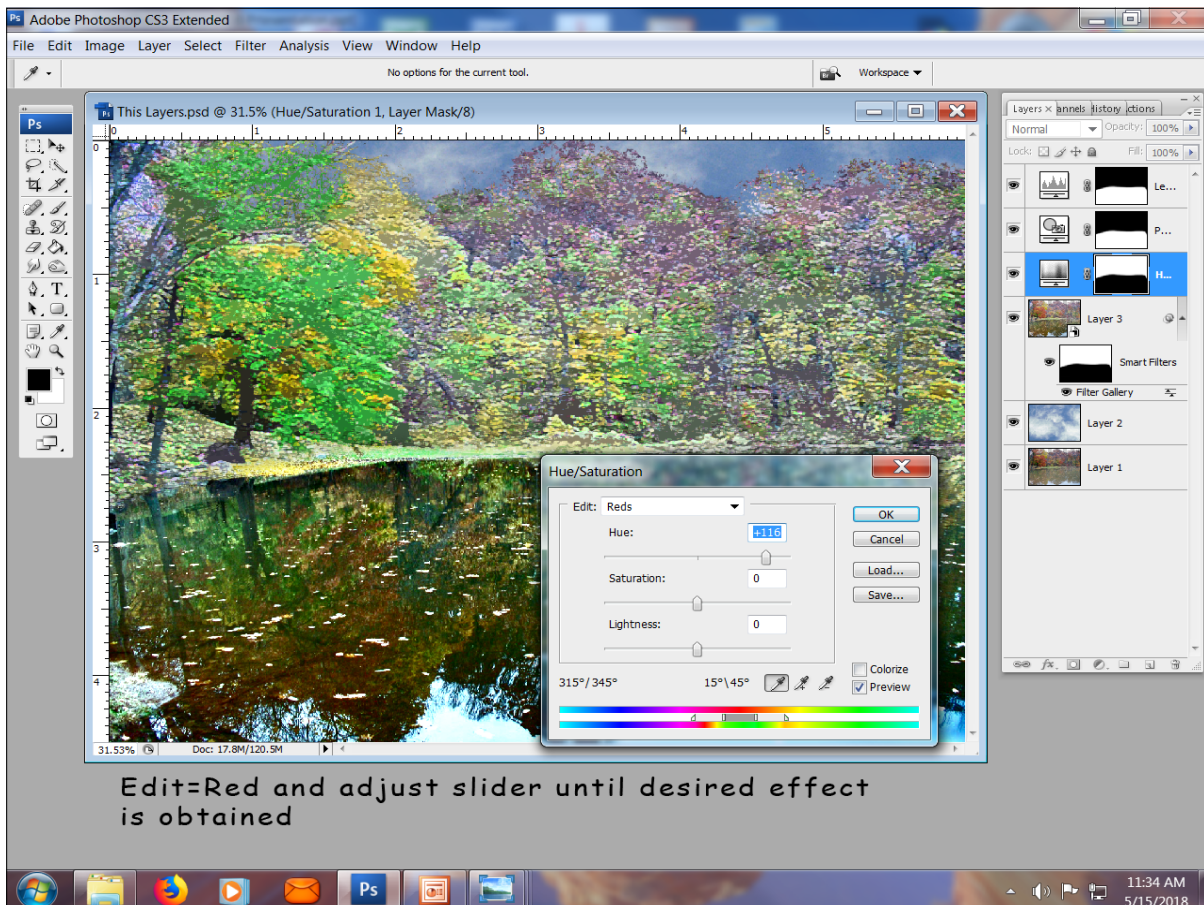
Adobe Photoshop CS3 Extended

File Edit Image Layer Select Filter Analysis View Window Help

No options for the current tool.

Workspace

Ps

This Layers.psd @ 31.5% (Hue/Saturation 1, Layer Mask/8)

0 1 2 3 4 5

0 1 2 3 4

31.53%

Doc: 17.8M/120.5M

Hue/Saturation

Edit: Reds

Hue: +116

Saturation: 0

Lightness: 0

OK

Cancel

Load...

Save...

Colorize

Preview

315°/ 345°

15°\45°

Layers × annels history ctions

Normal

Opacity: 100%

Lock:

Fill: 100%

Le...

P...

H...

Layer 3

Smart Filters

Filter Gallery

Layer 2

Layer 1

Edit=Red and adjust slider until desired effect is obtained

Ps

11:34 AM

5/15/2018